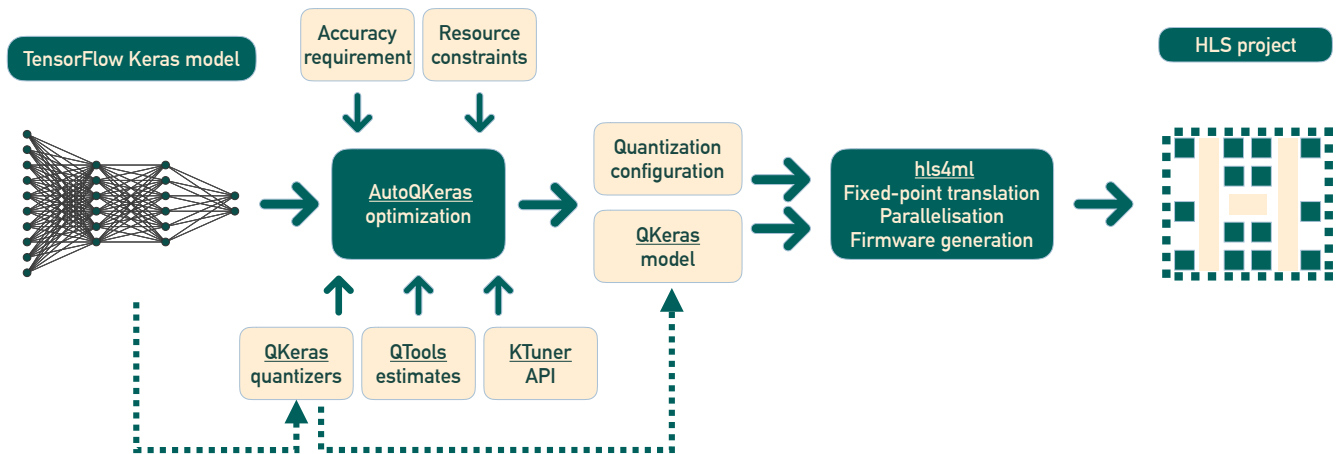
TensorFlow Keras model

Accuracy requirement

Resource constraints

AutoQKeras optimization

Quantization configuration

QKeras model

hls4ml
Fixed-point translation
Parallelisation
Firmware generation

HLS project

QKeras quantizers

QTools estimates

KTuner API